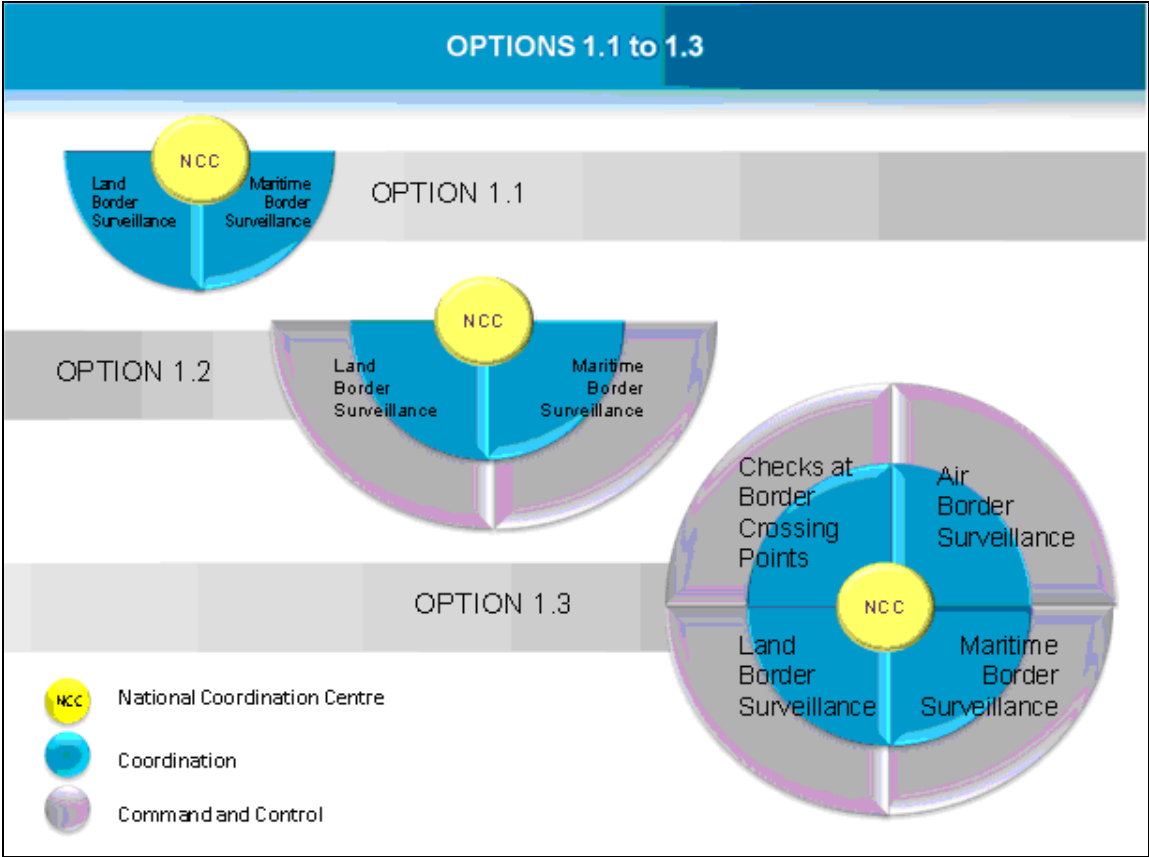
OPTIONS 1.1 to 1.3

NCC
Land Border Surveillance
Maritime Border Surveillance
OPTION 1.1

OPTION 1.2
NCC
Land Border Surveillance
Maritime Border Surveillance

Checks at Border Crossing Points
Air Border Surveillance
OPTION 1.3
NCC
Land Border Surveillance
Maritime Border Surveillance

NCC National Coordination Centre
Coordination
Command and Control